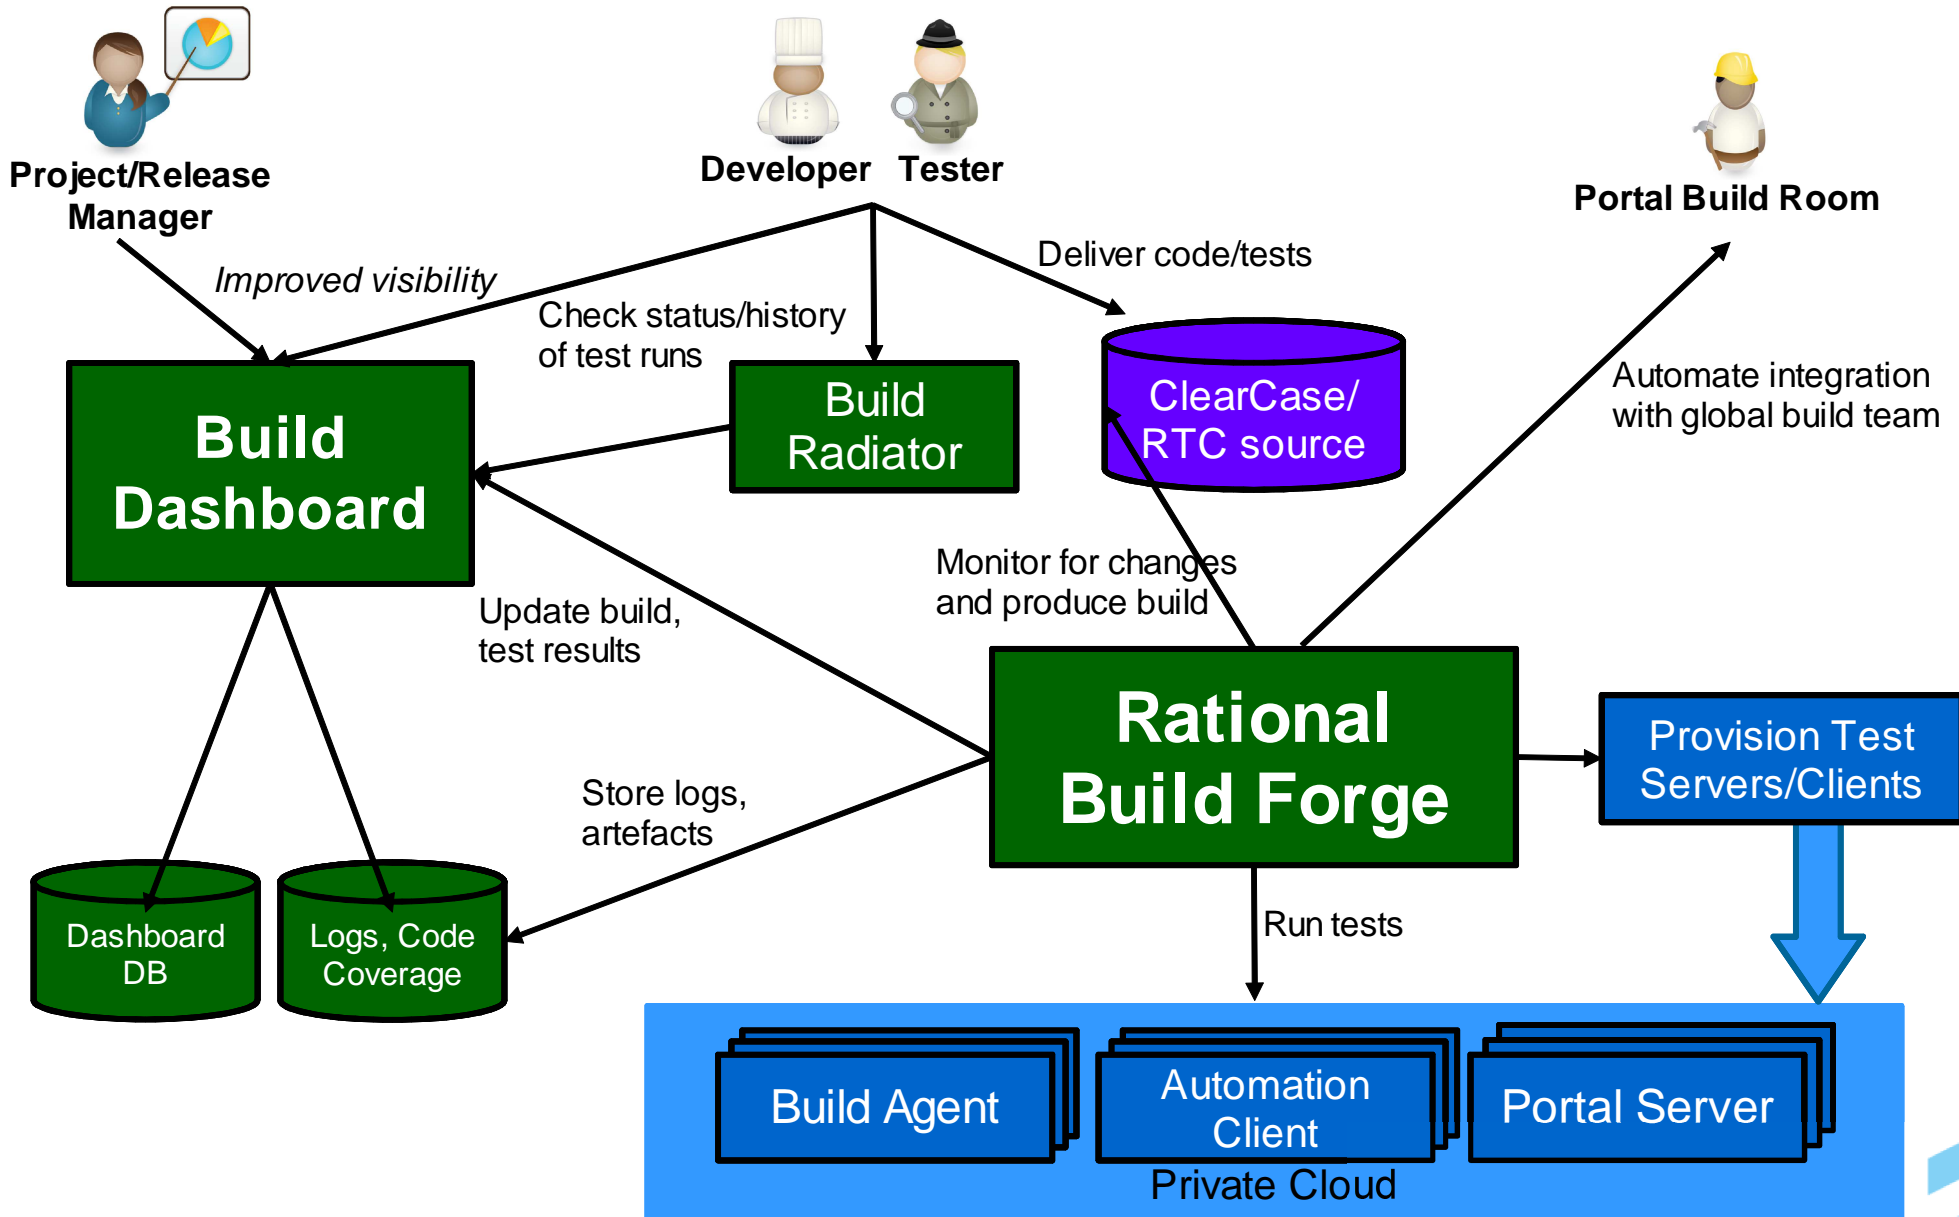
Project/Release Manager

Developer Tester

Portal Build Room

Improved visibility

Check status/history of test runs

Deliver code/tests

Automate integration with global build team

Build Dashboard

Build Radiator

ClearCase/ RTC source

Monitor for changes and produce build

Update build, test results

Rational Build Forge

Provision Test Servers/Clients

Store logs, artefacts

Run tests

Dashboard DB

Logs, Code Coverage

Build Agent

Automation Client

Portal Server

Private Cloud